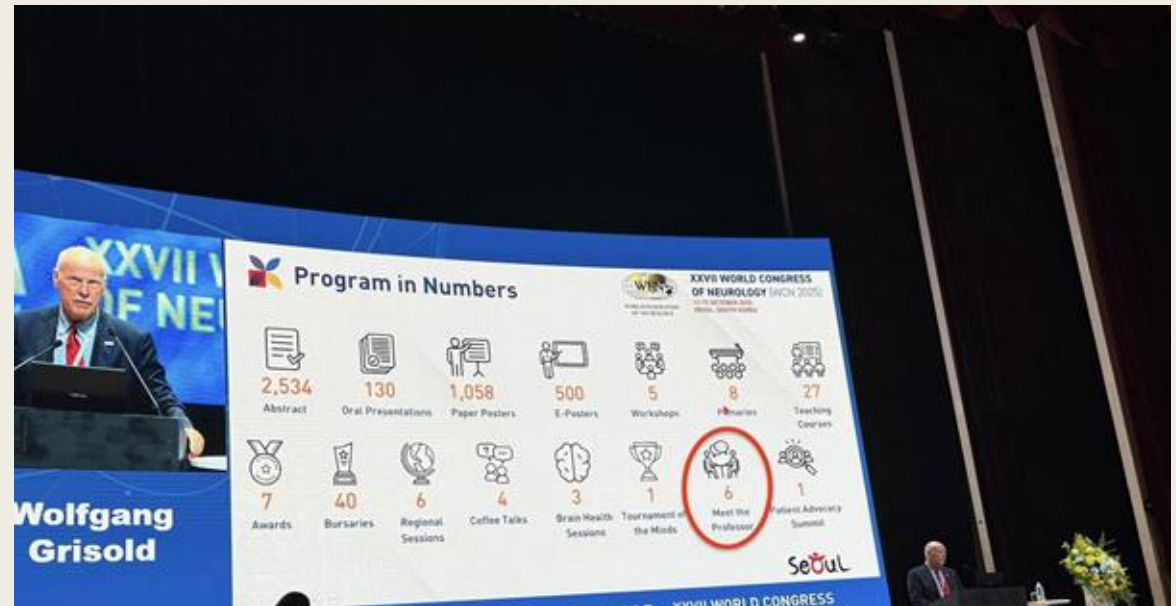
XXVII W
OF NEU

Wolfgang Grisold

Program in Numbers

WFN

XXVII WORLD CONGRESS OF NEUROLOGY (WCN 2025)

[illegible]

2,534
Abstract

130
Oral Presentations

1,058
Paper Posters

500
E-Posters

5
Workshops

8
Plenaries

27
Teaching Courses

7
Awards

40
Bursaries

6
Regional Sessions

4
Coffee Talks

3
Brain Health Sessions

1
Tournament of the Minds

6
Meet the Professor

1
Patient Advocacy Summit

Seoul

XXVII WORLD CONGRESS